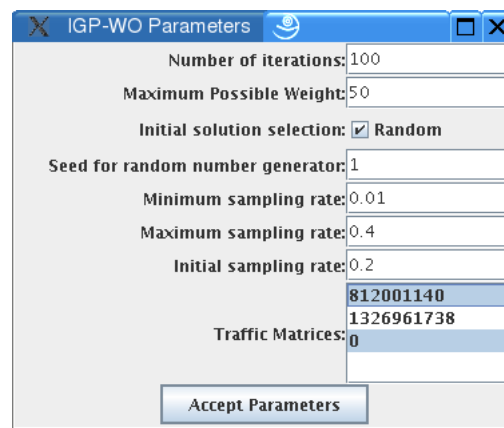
IGP-WO Parameters

Number of iterations: 100

Maximum Possible Weight: 50

Initial solution selection: ✔ Random

Seed for random number generator: 1

Minimum sampling rate: 0.01

Maximum sampling rate: 0.4

Initial sampling rate: 0.2

Traffic Matrices: 812001140
1326961738
0

Accept Parameters